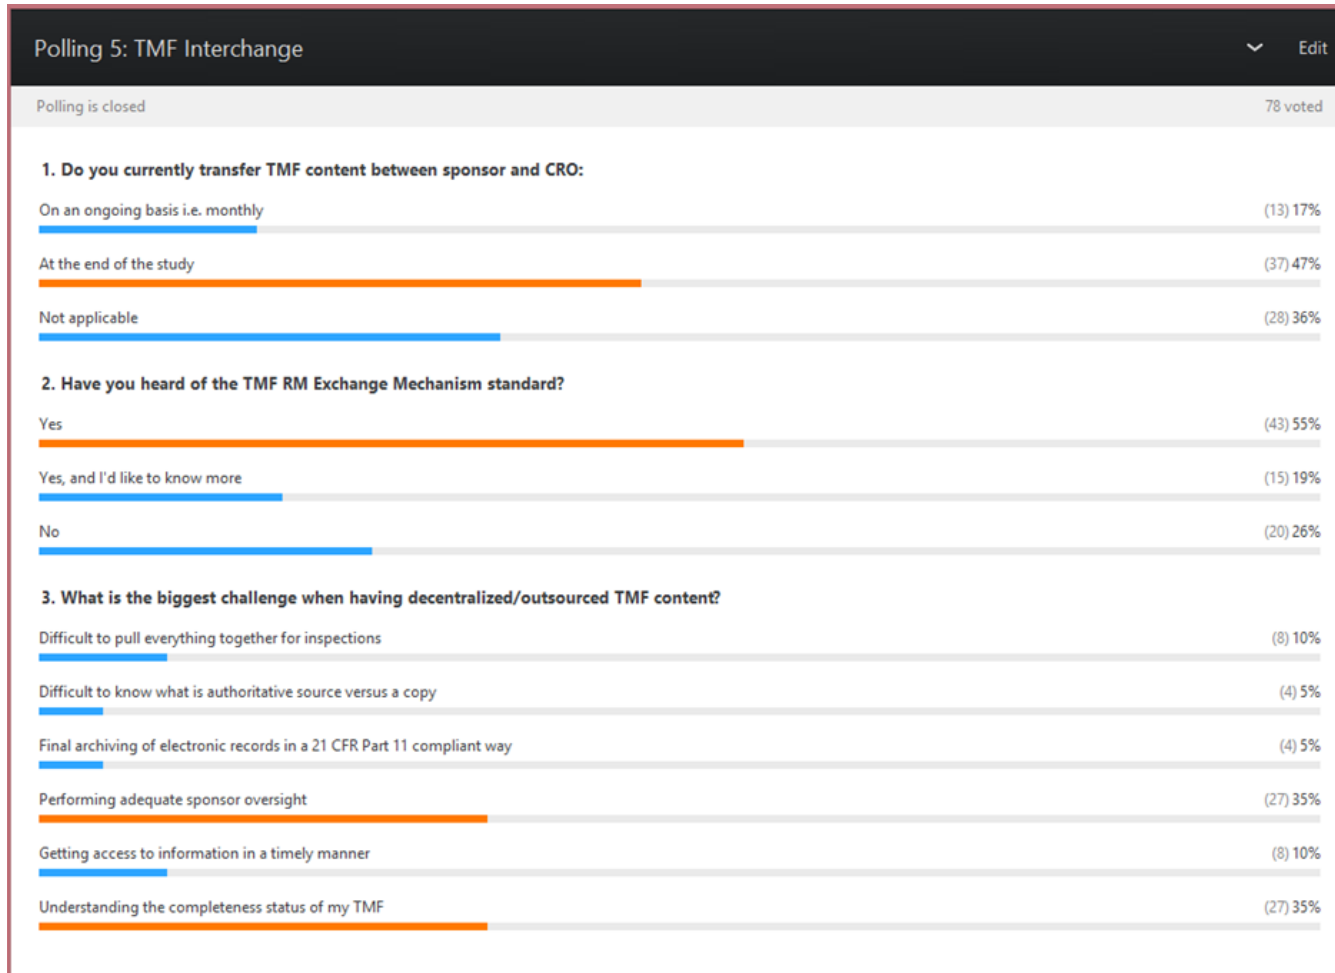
Polling 5: TMF Interchange

Edit

Polling is closed

78 voted

1. Do you currently transfer TMF content between sponsor and CRO:

On an ongoing basis i.e. monthly (13) 17%

At the end of the study (37) 47%

Not applicable (28) 36%

2. Have you heard of the TMF RM Exchange Mechanism standard?

Yes (43) 55%

Yes, and I'd like to know more (15) 19%

No (20) 26%

3. What is the biggest challenge when having decentralized/outsourced TMF content?

Difficult to pull everything together for inspections (8) 10%

Difficult to know what is authoritative source versus a copy (4) 5%

Final archiving of electronic records in a 21 CFR Part 11 compliant way (4) 5%

Performing adequate sponsor oversight (27) 35%

Getting access to information in a timely manner (8) 10%

Understanding the completeness status of my TMF (27) 35%